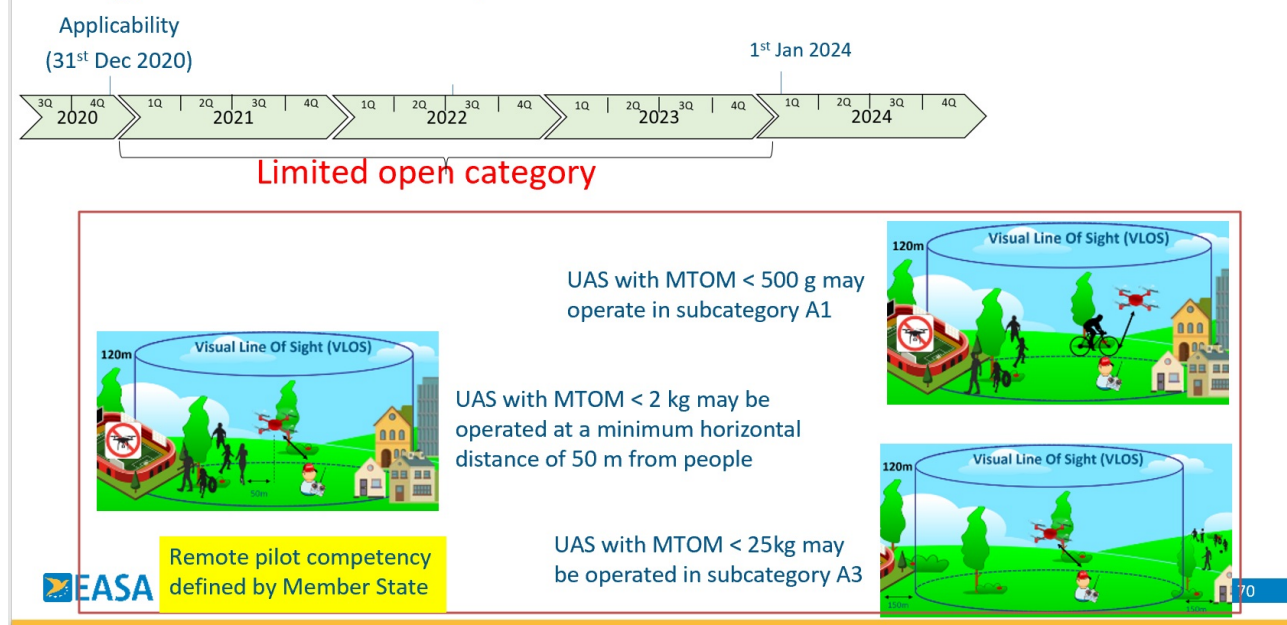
Applicability
(31$^{st}$ Dec 2020)

1$^{st}$ Jan 2024

3Q 4Q
2020
1Q 2Q 3Q 4Q
2021
1Q 2Q 3Q 4Q
2022
1Q 2Q 3Q 4Q
2023
1Q 2Q 3Q 4Q
2024

Limited open category

120m
Visual Line Of Sight (VLOS)

UAS with MTOM < 500 g may operate in subcategory A1

120m
Visual Line Of Sight (VLOS)
50m

UAS with MTOM < 2 kg may be operated at a minimum horizontal distance of 50 m from people

120m
Visual Line Of Sight (VLOS)
150m
150m

UAS with MTOM < 25kg may be operated in subcategory A3

Remote pilot competency defined by Member State

EASA

70